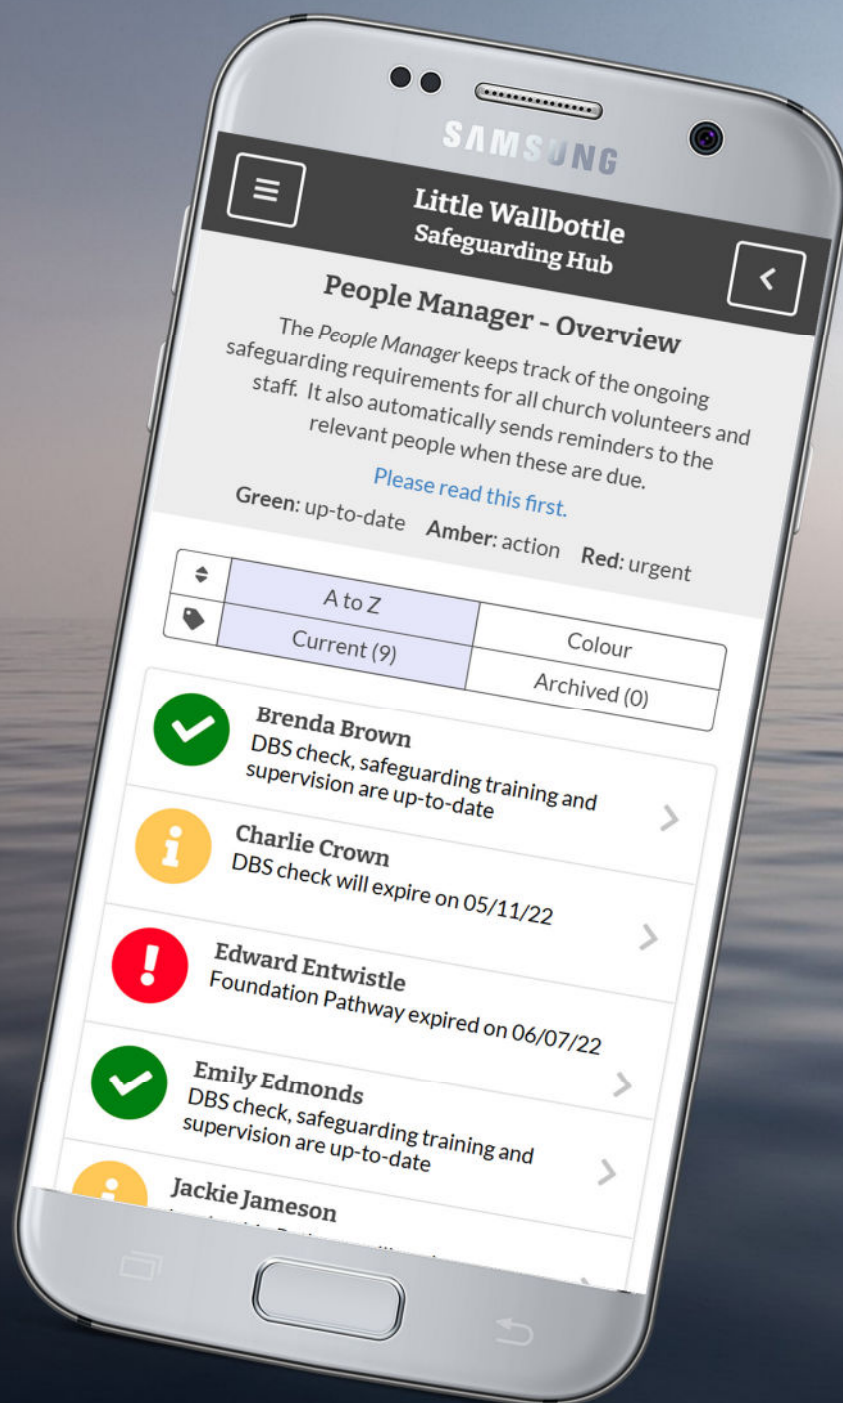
SAMSUNG

Little Wallbottle
Safeguarding Hub

People Manager - Overview

The People Manager keeps track of the ongoing safeguarding requirements for all church volunteers and staff. It also automatically sends reminders to the relevant people when these are due.

Please read this first.

Green: up-to-date Amber: action Red: urgent

| | A to Z | Colour |
|---|---|---|
| | Current (9) | Archived (0) |

Brenda Brown
DBS check, safeguarding training and supervision are up-to-date

Charlie Crown
DBS check will expire on 05/11/22

Edward Entwistle
Foundation Pathway expired on 06/07/22

Emily Edmonds
DBS check, safeguarding training and supervision are up-to-date

Jackie Jameson
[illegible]